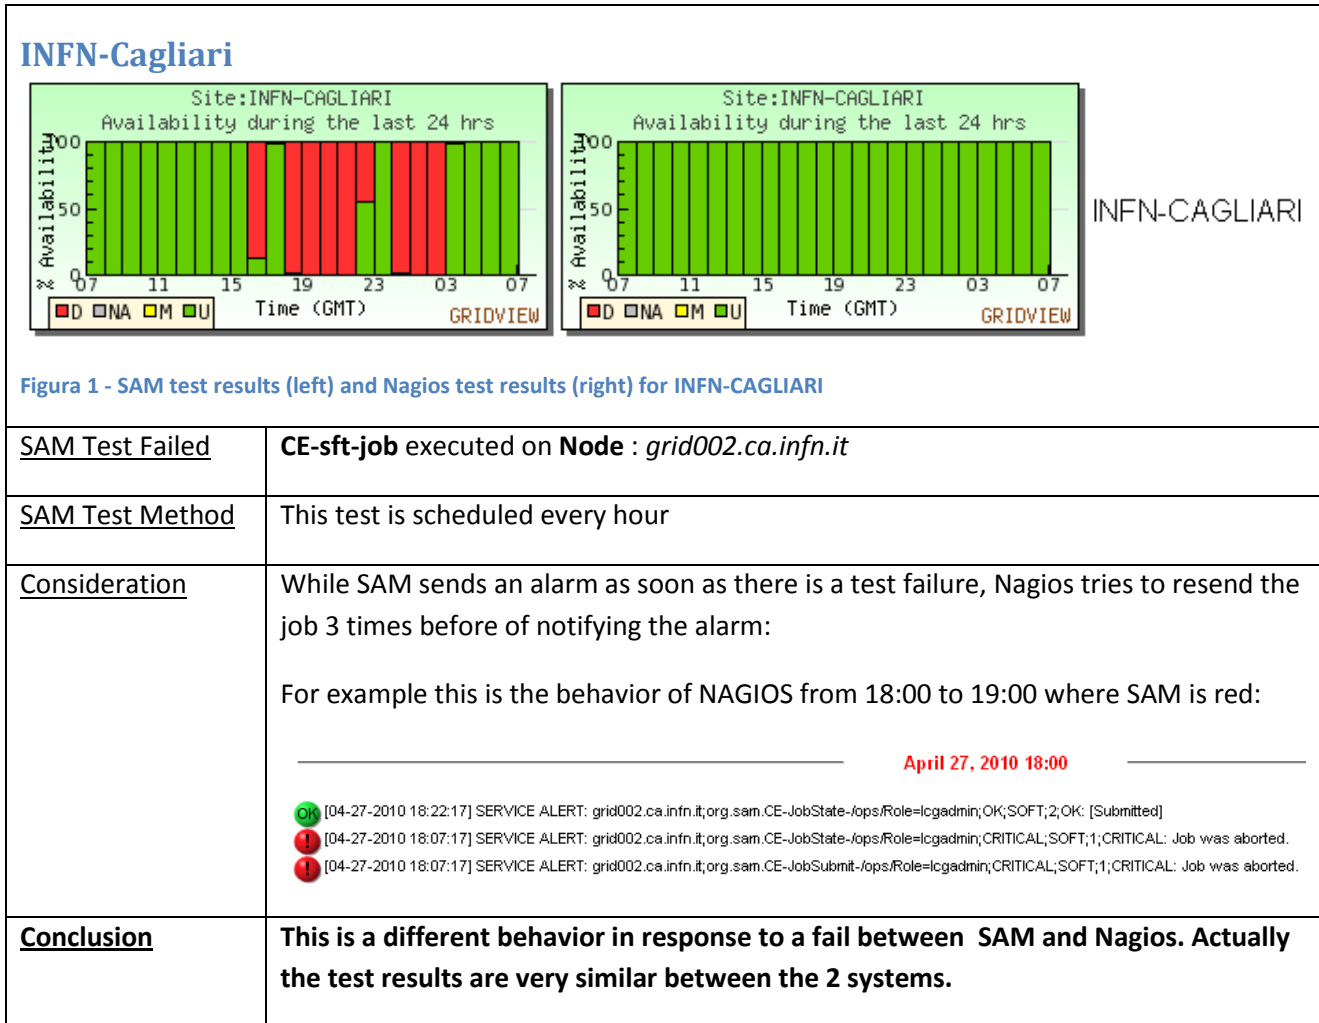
INFN-Cagliari

Site:INFN-CAGLIARI
Availability during the last 24 hrs
% Availability
100
50
0
07 11 15 19 23 03 07
Time (GMT)
D NA M U
GRIDVIEW

Site:INFN-CAGLIARI
Availability during the last 24 hrs
% Availability
100
50
0
07 11 15 19 23 03 07
Time (GMT)
D NA M U
GRIDVIEW

INFN-CAGLIARI

Figura 1 - SAM test results (left) and Nagios test results (right) for INFN-CAGLIARI

| SAM Test Failed | **CE-sft-job** executed on **Node** : *grid002.ca.infn.it* |
|---|---|
| SAM Test Method | This test is scheduled every hour |
| Consideration | While SAM sends an alarm as soon as there is a test failure, Nagios tries to resend the job 3 times before of notifying the alarm: For example this is the behavior of NAGIOS from 18:00 to 19:00 where SAM is red: April 27, 2010 18:00 OK [04-27-2010 18:22:17] SERVICE ALERT: grid002.ca.infn.it;org.sam.CE-JobState-/ops/Role=lcgadmin;OK;SOFT;2;OK: [Submitted] [04-27-2010 18:07:17] SERVICE ALERT: grid002.ca.infn.it;org.sam.CE-JobState-/ops/Role=lcgadmin;CRITICAL;SOFT;1;CRITICAL: Job was aborted. [04-27-2010 18:07:17] SERVICE ALERT: grid002.ca.infn.it;org.sam.CE-JobSubmit-/ops/Role=lcgadmin;CRITICAL;SOFT;1;CRITICAL: Job was aborted. |
| **Conclusion** | **This is a different behavior in response to a fail between SAM and Nagios. Actually the test results are very similar between the 2 systems.** |